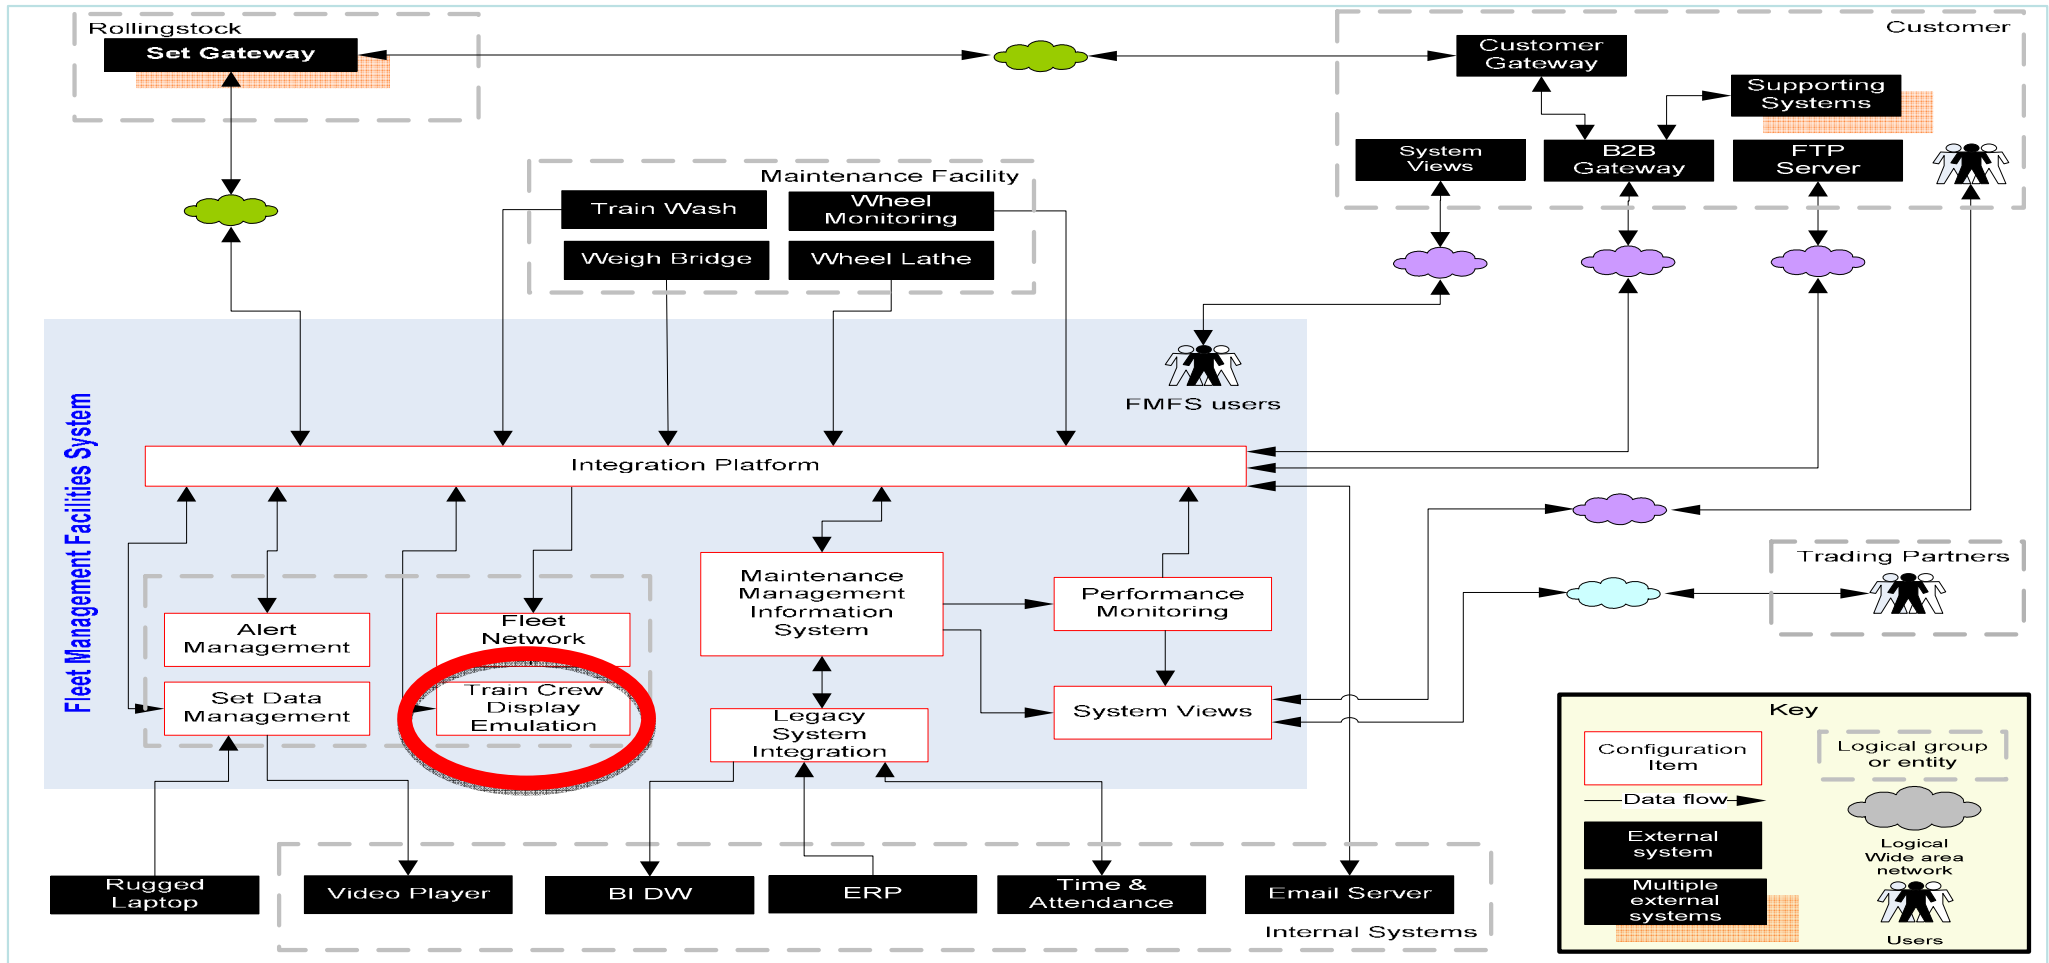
Rollingstock

Set Gateway

Customer

Customer Gateway

Supporting Systems

System Views

B2B Gateway

FTP Server

Maintenance Facility

Train Wash

Wheel Monitoring

Weigh Bridge

Wheel Lathe

FMFS users

Fleet Management Facilities System

Integration Platform

Alert Management

Fleet Network

Set Data Management

Train Crew Display Emulation

Maintenance Management Information System

Performance Monitoring

Legacy System Integration

System Views

Trading Partners

Key

Configuration Item

Logical group or entity

Data flow

External system

Logical Wide area network

Multiple external systems

Users

Rugged Laptop

Video Player

BI DW

ERP

Time & Attendance

Email Server

Internal Systems